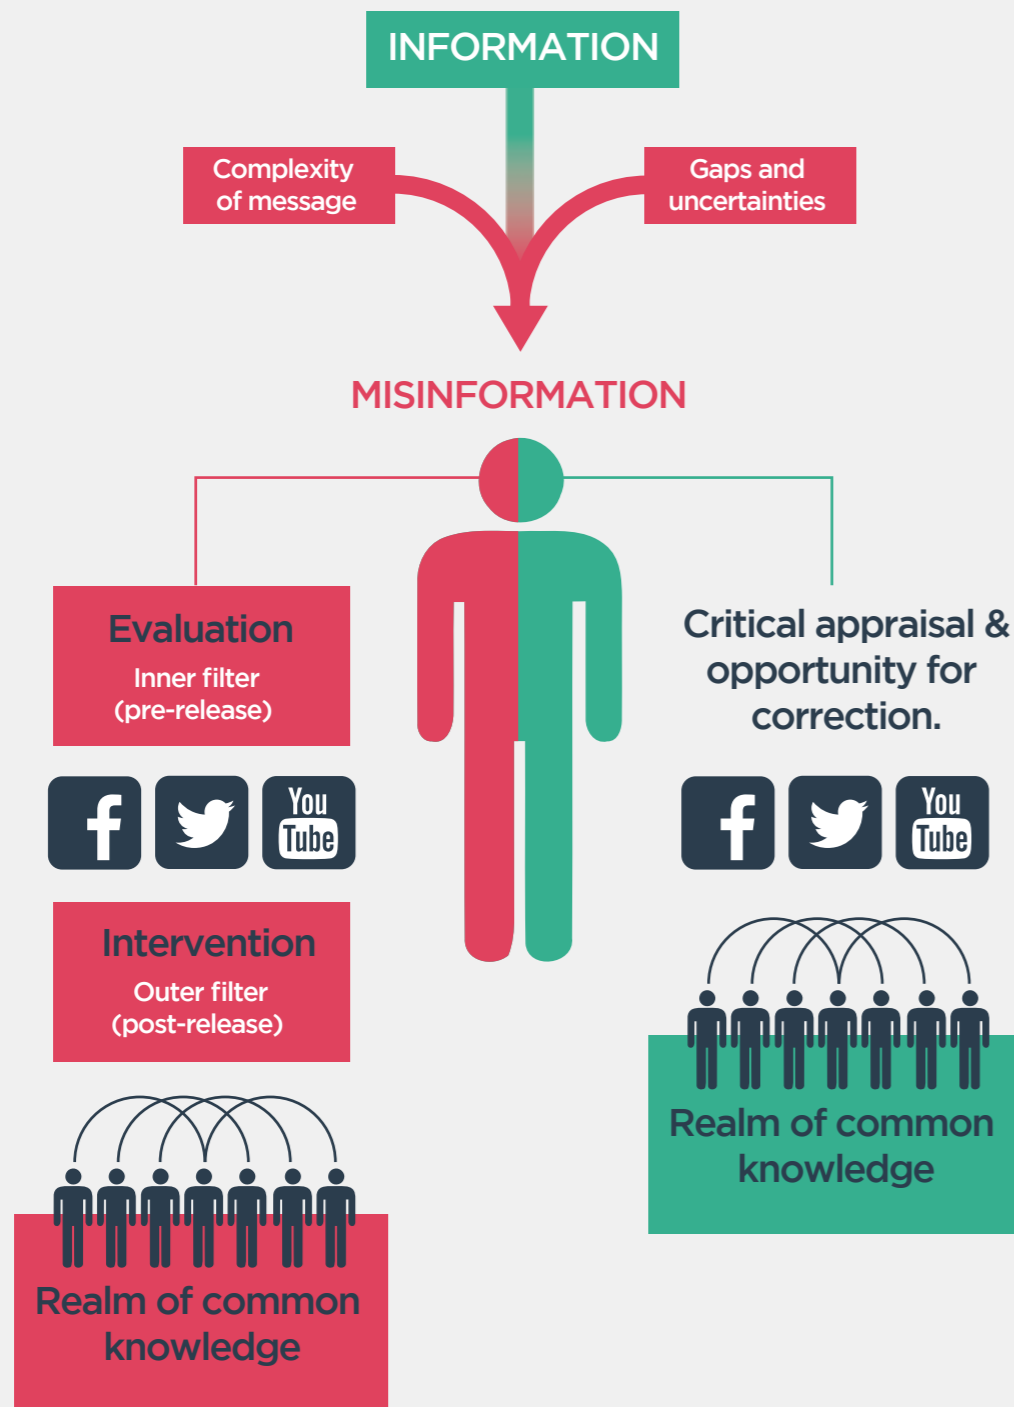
INFORMATION

Complexity of message

Gaps and uncertainties

MISINFORMATION

Evaluation
Inner filter
(pre-release)

f
You Tube

Intervention
Outer filter
(post-release)

Realm of common knowledge

Critical appraisal & opportunity for correction.

f
You Tube

Realm of common knowledge